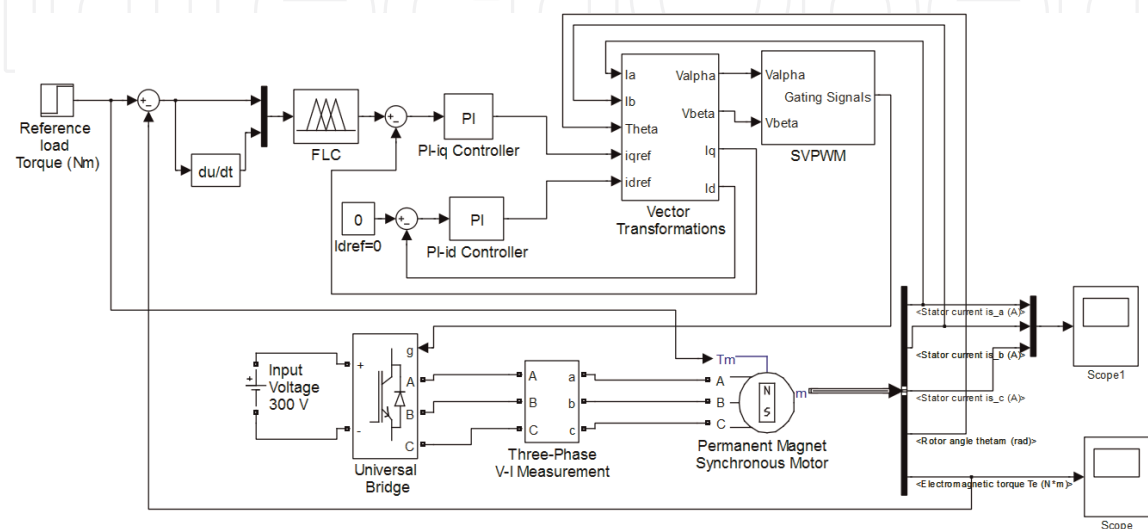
Reference load Torque (Nm)

+
-

du/dt

FLC

+
-

PI

PI-iq Controller

0

Idref=0

+
-

PI

PI-id Controller

Ia

Ib

Theta

iqref

idref

Valpha

Vbeta

Iq

Id

Vector Transformations

Valpha

Vbeta

Gating Signals

SVPWM

Input Voltage 300 V

+
-

g

A

B

C

Universal Bridge

A

B

C

a

b

c

Three-Phase V-I Measurement

Tm

A

B

C

N

S

m

Permanent Magnet Synchronous Motor

<Stator current is_a (A)>

<Stator current is_b (A)>

<Stator current is_c (A)>

<Rotor angle thetam (rad)>

<Electromagnetic torque Te (N*m)>

Scope1

Scope